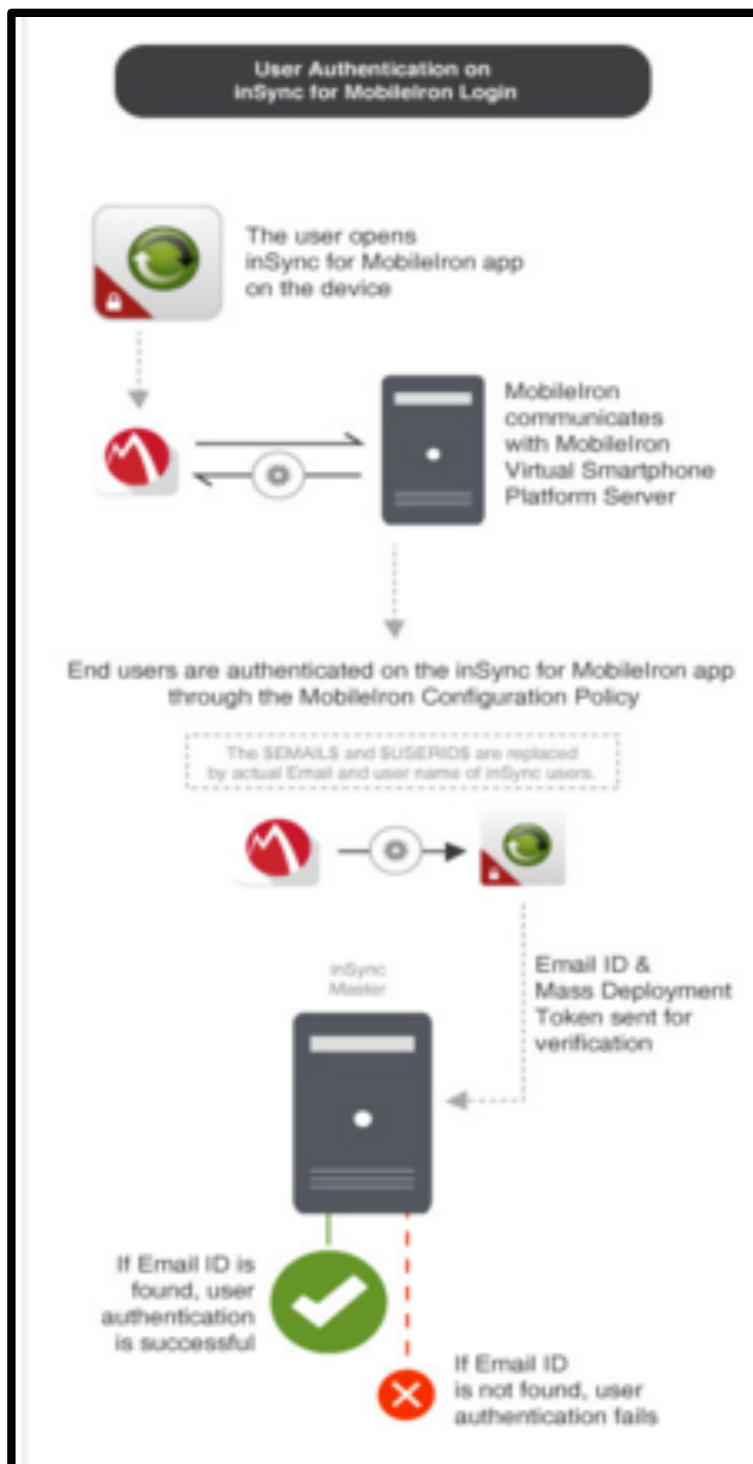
User Authentication on inSync for MobileIron Login

The user opens inSync for MobileIron app on the device

MobileIron communicates with MobileIron Virtual Smartphone Platform Server

End users are authenticated on the inSync for MobileIron app through the MobileIron Configuration Policy

The $EMAIL$ and $USERID$ are replaced by actual Email and user name of inSync users.

inSync Master

Email ID & Mass Deployment Token sent for verification

If Email ID is found, user authentication is successful

If Email ID is not found, user authentication fails